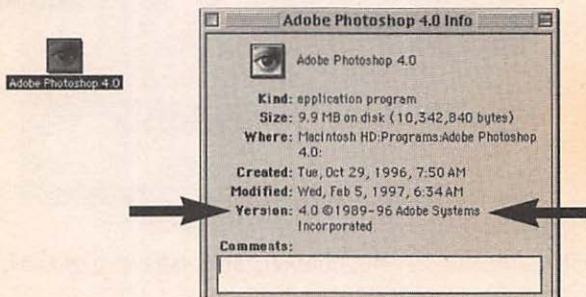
Adobe Photoshop 4.0

Adobe Photoshop 4.0 Info

Adobe Photoshop 4.0

Kind: application program
Size: 9.9 MB on disk (10,342,840 bytes)
Where: Macintosh HD:Programs:Adobe Photoshop 4.0:

Created: Tue, Oct 29, 1996, 7:50 AM
Modified: Wed, Feb 5, 1997, 6:34 AM
Version: 4.0 ©1989-96 Adobe Systems Incorporated

Comments: